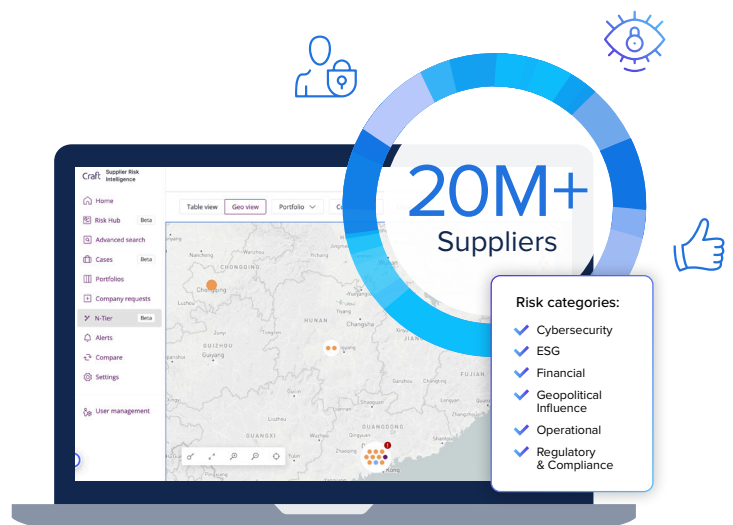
Craft Supplier Risk Intelligence

Home
Risk Hub Beta
Advanced search
Cases Beta
Portfolios
Company requests
N-Tier Beta
Alerts
Compare
Settings
User management

Table view
Geo view
Portfolio

CHONGQING
Chongqing
Luzhou
HUNAN
Changsha
GUIZHOU
Guiyang
JIANGXI
FUJIAN
GUANGXI
Guangzhou

20M+
Suppliers

Risk categories:
Cybersecurity
ESG
Financial
Geopolitical Influence
Operational
Regulatory & Compliance